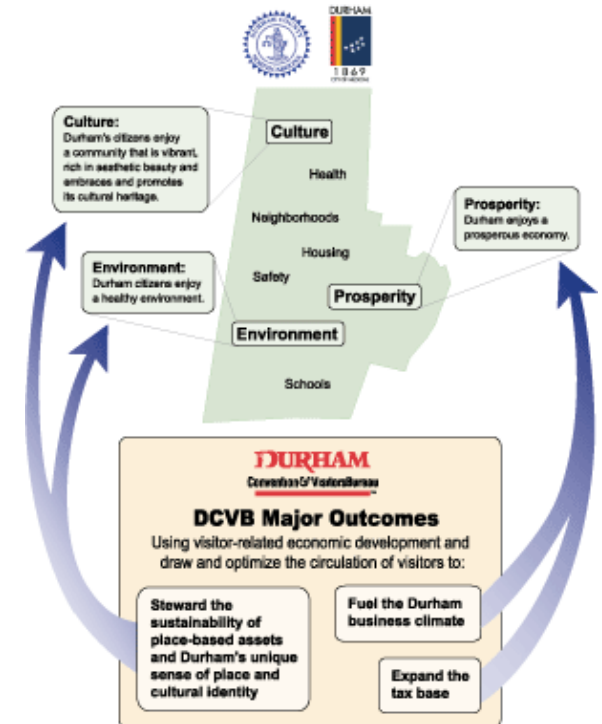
DURHAM
1869

Culture:
Durham's citizens enjoy a community that is vibrant, rich in aesthetic beauty and embraces and promotes its cultural heritage.

Culture

Health

Neighborhoods

Housing

Safety

Prosperity:
Durham enjoys a prosperous economy.

Environment:
Durham citizens enjoy a healthy environment.

Prosperity

Environment

Schools

DURHAM
Convention & Visitors Bureau

DCVB Major Outcomes
Using visitor-related economic development and draw and optimize the circulation of visitors to:

Steward the sustainability of place-based assets and Durham's unique sense of place and cultural identity

Fuel the Durham business climate

Expand the tax base